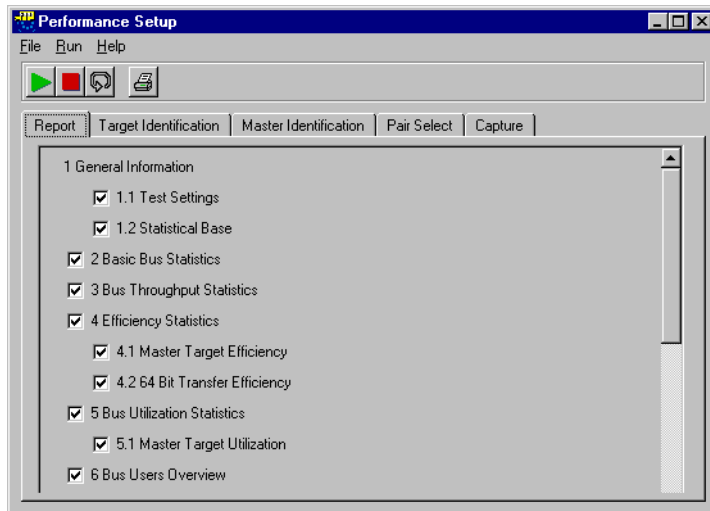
Performance Setup

File Run Help

Report | Target Identification | Master Identification | Pair Select | Capture

1 General Information

1.1 Test Settings

1.2 Statistical Base

2 Basic Bus Statistics

3 Bus Throughput Statistics

4 Efficiency Statistics

4.1 Master Target Efficiency

4.2 64 Bit Transfer Efficiency

5 Bus Utilization Statistics

5.1 Master Target Utilization

6 Bus Users Overview